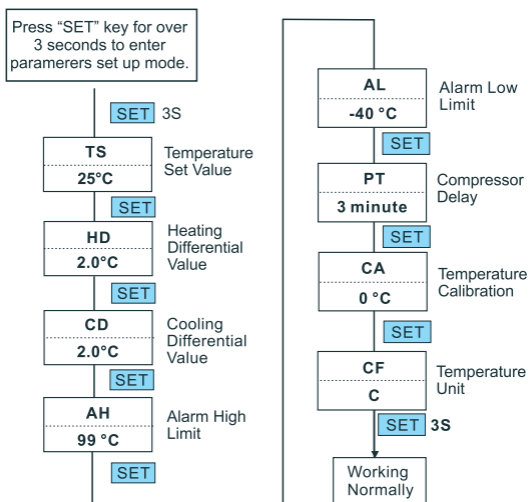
Press "SET" key for over 3 seconds to enter paramerers set up mode.

SET 3S

TS
25°C
Temperature Set Value

SET

HD
2.0°C
Heating Differential Value

SET

CD
2.0°C
Cooling Differential Value

SET

AH
99 °C
Alarm High Limit

SET

AL
-40 °C
Alarm Low Limit

SET

PT
3 minute
Compressor Delay

SET

CA
0 °C
Temperature Calibration

SET

CF
C
Temperature Unit

SET 3S

Working Normally